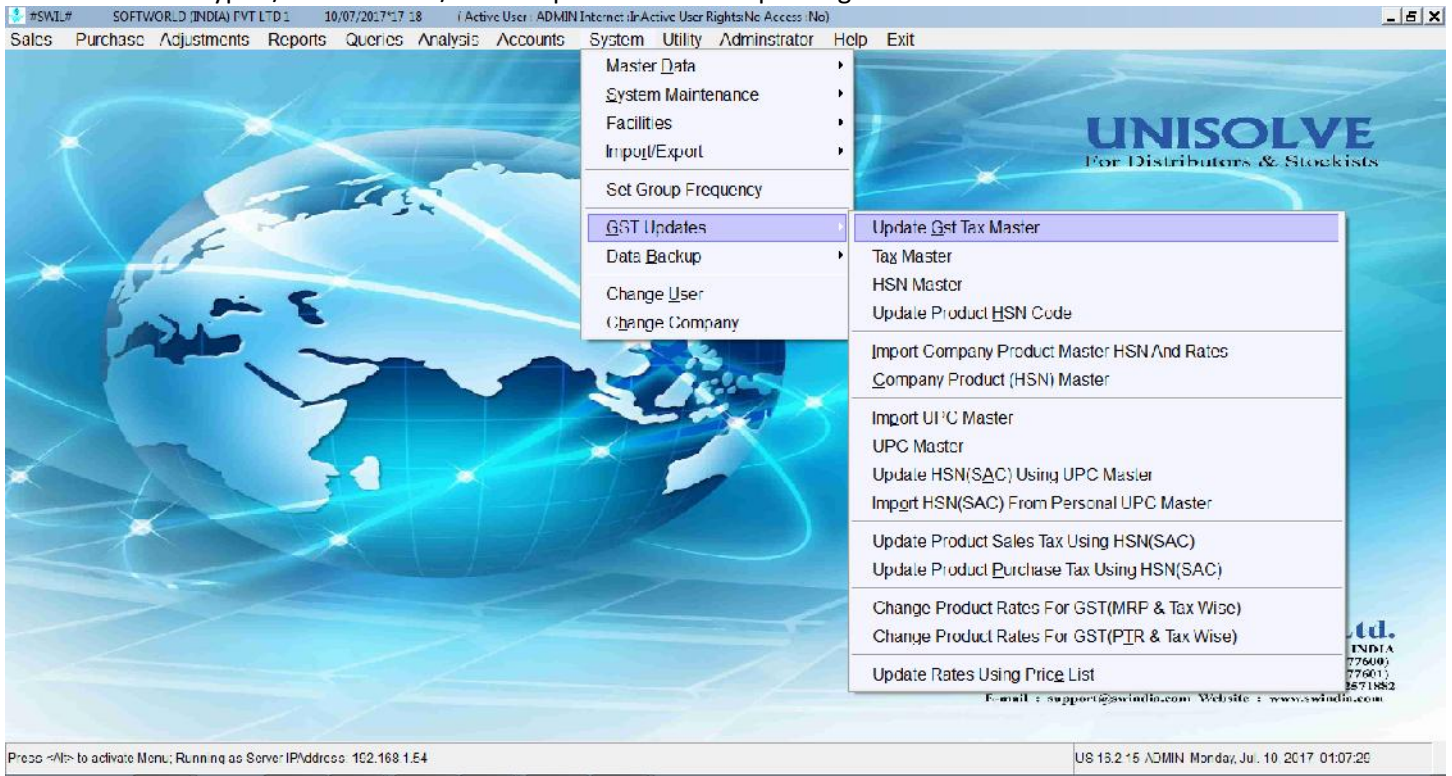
#SWIL# SOFTWORLD (INDIA) PVT LTD 1 10/07/2017 17:18 ( Active User: ADMIN Internet:InActive User Rights:No Access:No)

Sales Purchase Adjustments Reports Queries Analysis Accounts System Utility Adminstrator Help Exit

Master Data
System Maintenance
Facilities
Import/Export
Set Group Frequency
GST Updates
Data Backup
Change User
Change Company

Update Gst Tax Master
Tax Master
HSN Master
Update Product HSN Code
Import Company Product Master HSN And Rates
Company Product (HSN) Master
Import UPC Master
UPC Master
Update HSN(SAC) Using UPC Master
Import HSN(SAC) From Personal UPC Master
Update Product Sales Tax Using HSN(SAC)
Update Product Purchase Tax Using HSN(SAC)
Change Product Rates For GST(MRP & Tax Wise)
Change Product Rates For GST(PTR & Tax Wise)
Update Rates Using Price List

UNISOLVE
For Distributors & Stockists

.td.
INDIA
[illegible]77600)
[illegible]77601)
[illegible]571852
E-mail : support@swindia.com Website : www.swindia.com

Press <Alt> to activate Menu; Running as Server IPAddress: 192.168.1.54

US 16.2.15 ADMIN Monday, Jul. 10 2017 01:07:29